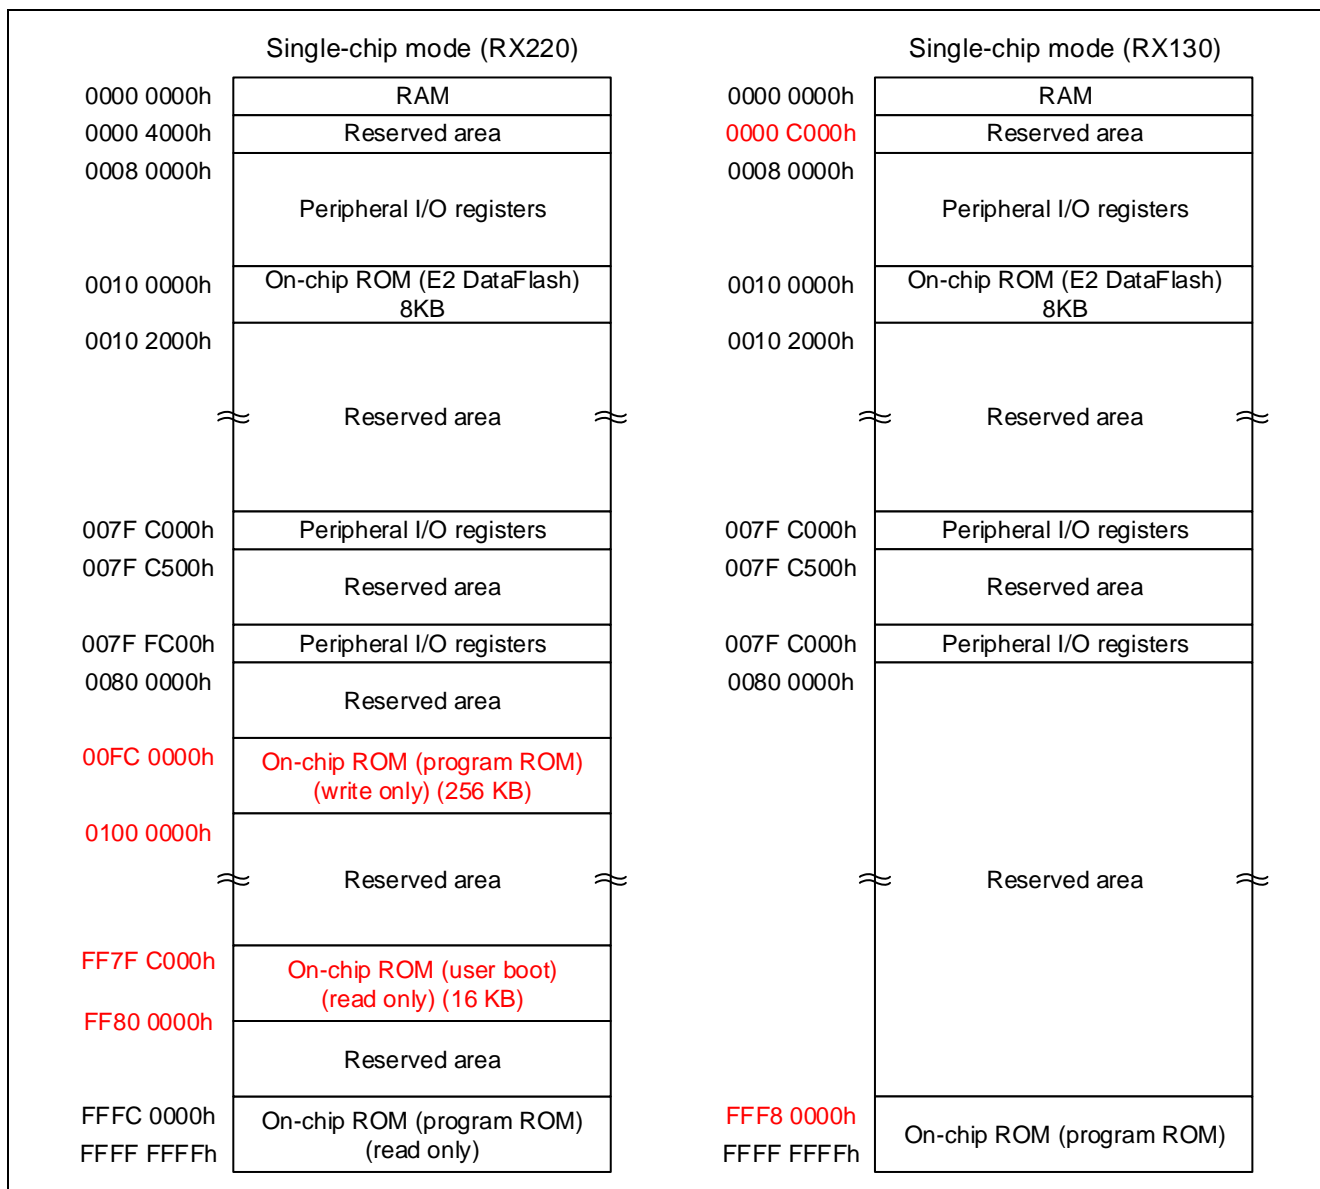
Single-chip mode (RX220)

| Address | Area |
|---|---|
| 0000 0000h | RAM |
| 0000 4000h | Reserved area |
| 0008 0000h | Peripheral I/O registers |
| 0010 0000h | On-chip ROM (E2 DataFlash) 8KB |
| 0010 2000h | Reserved area |
| 007F C000h | Peripheral I/O registers |
| 007F C500h | Reserved area |
| 007F FC00h | Peripheral I/O registers |
| 0080 0000h | Reserved area |
| 00FC 0000h | On-chip ROM (program ROM) (write only) (256 KB) |
| 0100 0000h | Reserved area |
| FF7F C000h | On-chip ROM (user boot) (read only) (16 KB) |
| FF80 0000h | Reserved area |
| FFFC 0000h | On-chip ROM (program ROM) (read only) |
| FFFF FFFFh | |

Single-chip mode (RX130)

| Address | Area |
|---|---|
| 0000 0000h | RAM |
| 0000 C000h | Reserved area |
| 0008 0000h | Peripheral I/O registers |
| 0010 0000h | On-chip ROM (E2 DataFlash) 8KB |
| 0010 2000h | Reserved area |
| 007F C000h | Peripheral I/O registers |
| 007F C500h | Reserved area |
| 007F C000h | Peripheral I/O registers |
| 0080 0000h | Reserved area |
| FFF8 0000h | On-chip ROM (program ROM) |
| FFFF FFFFh | |